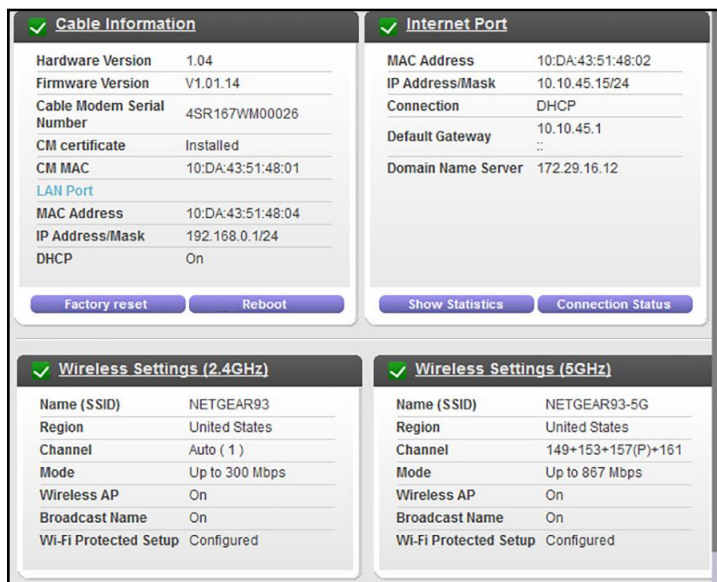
Cable Information

| Hardware Version | 1.04 |
|---|---|
| Firmware Version | V1.01.14 |
| Cable Modem Serial Number | 4SR167WM00026 |
| CM certificate | Installed |
| CM MAC | 10:DA:43:51:48:01 |
| LAN Port | |
| MAC Address | 10:DA:43:51:48:04 |
| IP Address/Mask | 192.168.0.1/24 |
| DHCP | On |

Factory reset   Reboot

Internet Port

| MAC Address | 10:DA:43:51:48:02 |
|---|---|
| IP Address/Mask | 10.10.45.15/24 |
| Connection | DHCP |
| Default Gateway | 10.10.45.1 :: |
| Domain Name Server | 172.29.16.12 |

Show Statistics   Connection Status

Wireless Settings (2.4GHz)

| Name (SSID) | NETGEAR93 |
|---|---|
| Region | United States |
| Channel | Auto ( 1 ) |
| Mode | Up to 300 Mbps |
| Wireless AP | On |
| Broadcast Name | On |
| Wi-Fi Protected Setup | Configured |

Wireless Settings (5GHz)

| Name (SSID) | NETGEAR93-5G |
|---|---|
| Region | United States |
| Channel | 149+153+157(P)+161 |
| Mode | Up to 867 Mbps |
| Wireless AP | On |
| Broadcast Name | On |
| Wi-Fi Protected Setup | Configured |